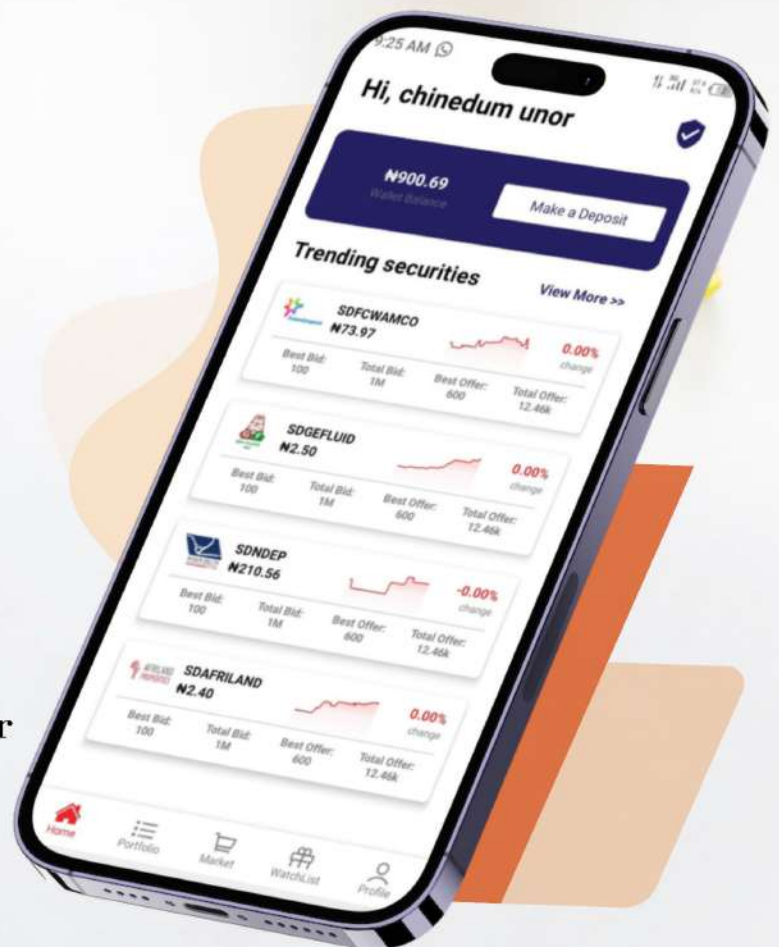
9:25 AM

Hi, chinedum unor

₦900.69
Wallet Balance

Make a Deposit

Trending securities

View More >>

SDFCWAMCO
₦73.97
0.00%
change
Best Bid: 100
Total Bid: 1M
Best Offer: 600
Total Offer: 12.46k

SDGEFLUID
₦2.50
0.00%
change
Best Bid: 100
Total Bid: 1M
Best Offer: 600
Total Offer: 12.46k

SDNDEP
₦210.56
-0.00%
change
Best Bid: 100
Total Bid: 1M
Best Offer: 600
Total Offer: 12.46k

AFRILAND PROPERTIES
SDAFRILAND
₦2.40
0.00%
change
Best Bid: 100
Total Bid: 1M
Best Offer: 600
Total Offer: 12.46k

Home
Portfolio
Market
WatchList
Profile

r